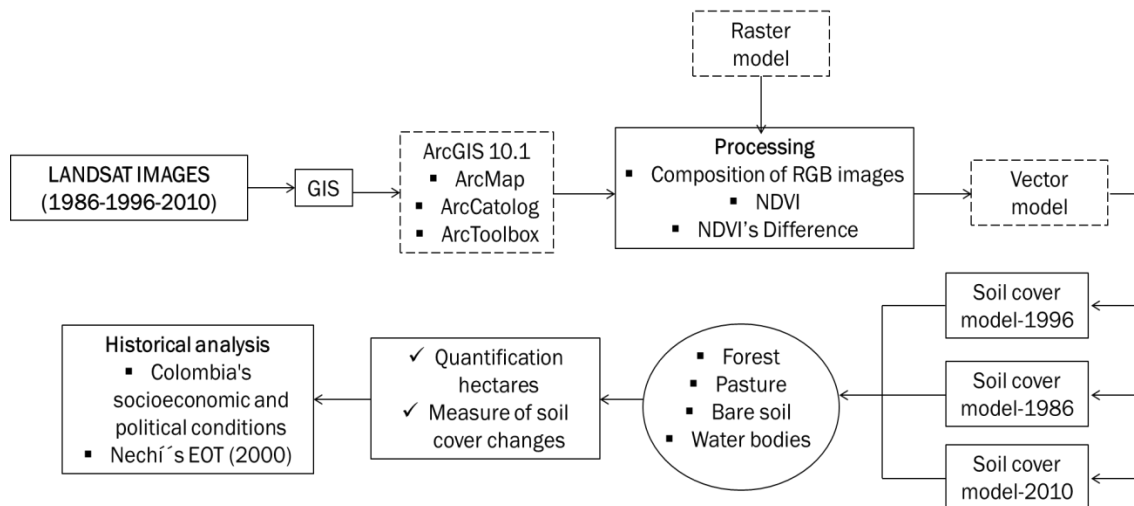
Raster model

LANDSAT IMAGES (1986-1996-2010)

GIS

ArcGIS 10.1
▪ ArcMap
▪ ArcCatolog
▪ ArcToolbox

Processing
▪ Composition of RGB images
▪ NDVI
▪ NDVI's Difference

Vector model

Soil cover model-1996

Soil cover model-1986

Soil cover model-2010

▪ Forest
▪ Pasture
▪ Bare soil
▪ Water bodies

✓ Quantification hectares
✓ Measure of soil cover changes

Historical analysis
▪ Colombia's socioeconomic and political conditions
▪ Nechí´s EOT (2000)